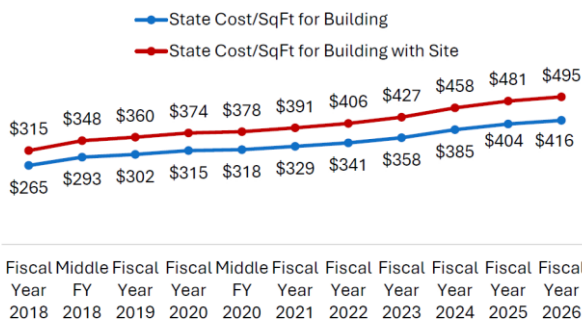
State Cost/SqFt for Building
State Cost/SqFt for Building with Site

$315 $348 $360 $374 $378 $391 $406 $427 $458 $481 $495

$265 $293 $302 $315 $318 $329 $341 $358 $385 $404 $416

Fiscal Year 2018
Middle FY 2018
Fiscal Year 2019
Fiscal Year 2020
Middle FY 2020
Fiscal Year 2021
Fiscal Year 2022
Fiscal Year 2023
Fiscal Year 2024
Fiscal Year 2025
Fiscal Year 2026